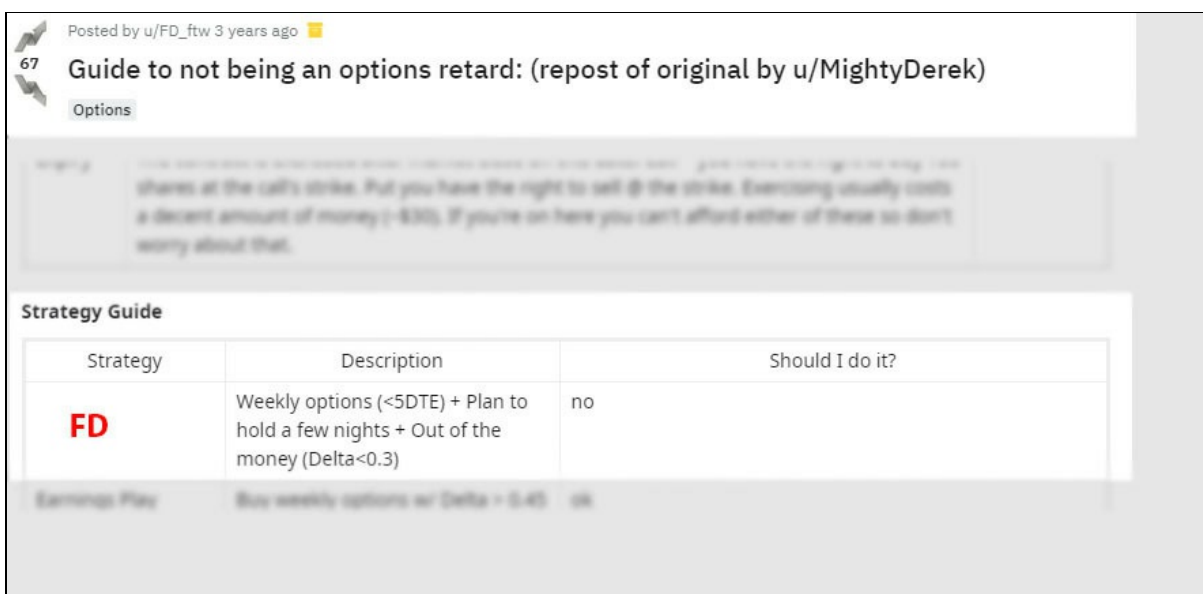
67

Posted by u/FD_ftw 3 years ago

Guide to not being an options retard: (repost of original by u/MightyDerek)

Options

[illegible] shares at the call's strike. Put you have the right to sell @ the strike. Exercising usually costs a decent amount of money (~$30). If you're on here you can't afford either of these so don't worry about that.

Strategy Guide

| Strategy | Description | Should I do it? |
|---|---|---|
| FD | Weekly options (<5DTE) + Plan to hold a few nights + Out of the money (Delta<0.3) | no |
| Earnings Play | Buy weekly options w/ Delta > 0.45 | ok |